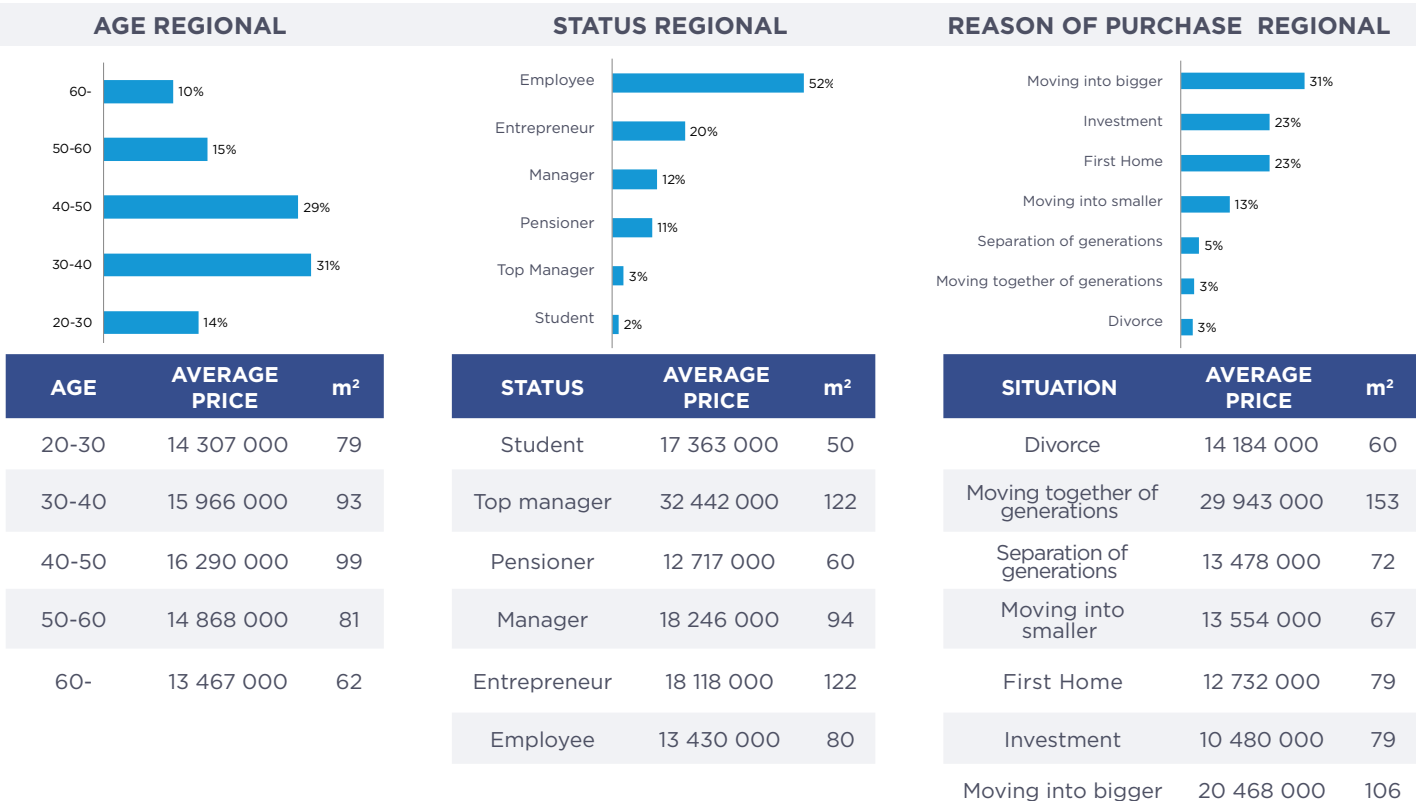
AGE REGIONAL

60- 10%
50-60 15%
40-50 29%
30-40 31%
20-30 14%

| AGE | AVERAGE PRICE | m² |
|---|---|---|
| 20-30 | 14 307 000 | 79 |
| 30-40 | 15 966 000 | 93 |
| 40-50 | 16 290 000 | 99 |
| 50-60 | 14 868 000 | 81 |
| 60- | 13 467 000 | 62 |

STATUS REGIONAL

Employee 52%
Entrepreneur 20%
Manager 12%
Pensioner 11%
Top Manager 3%
Student 2%

| STATUS | AVERAGE PRICE | m² |
|---|---|---|
| Student | 17 363 000 | 50 |
| Top manager | 32 442 000 | 122 |
| Pensioner | 12 717 000 | 60 |
| Manager | 18 246 000 | 94 |
| Entrepreneur | 18 118 000 | 122 |
| Employee | 13 430 000 | 80 |

REASON OF PURCHASE REGIONAL

Moving into bigger 31%
Investment 23%
First Home 23%
Moving into smaller 13%
Separation of generations 5%
Moving together of generations 3%
Divorce 3%

| SITUATION | AVERAGE PRICE | m² |
|---|---|---|
| Divorce | 14 184 000 | 60 |
| Moving together of generations | 29 943 000 | 153 |
| Separation of generations | 13 478 000 | 72 |
| Moving into smaller | 13 554 000 | 67 |
| First Home | 12 732 000 | 79 |
| Investment | 10 480 000 | 79 |
| Moving into bigger | 20 468 000 | 106 |